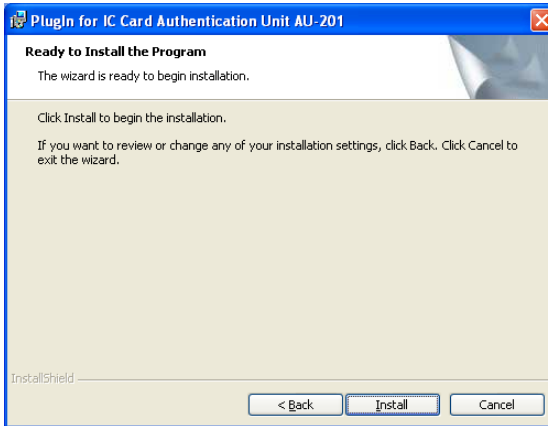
PlugIn for IC Card Authentication Unit AU-201

Ready to Install the Program

The wizard is ready to begin installation.

Click Install to begin the installation.

If you want to review or change any of your installation settings, click Back. Click Cancel to exit the wizard.

InstallShield

< Back

Install

Cancel